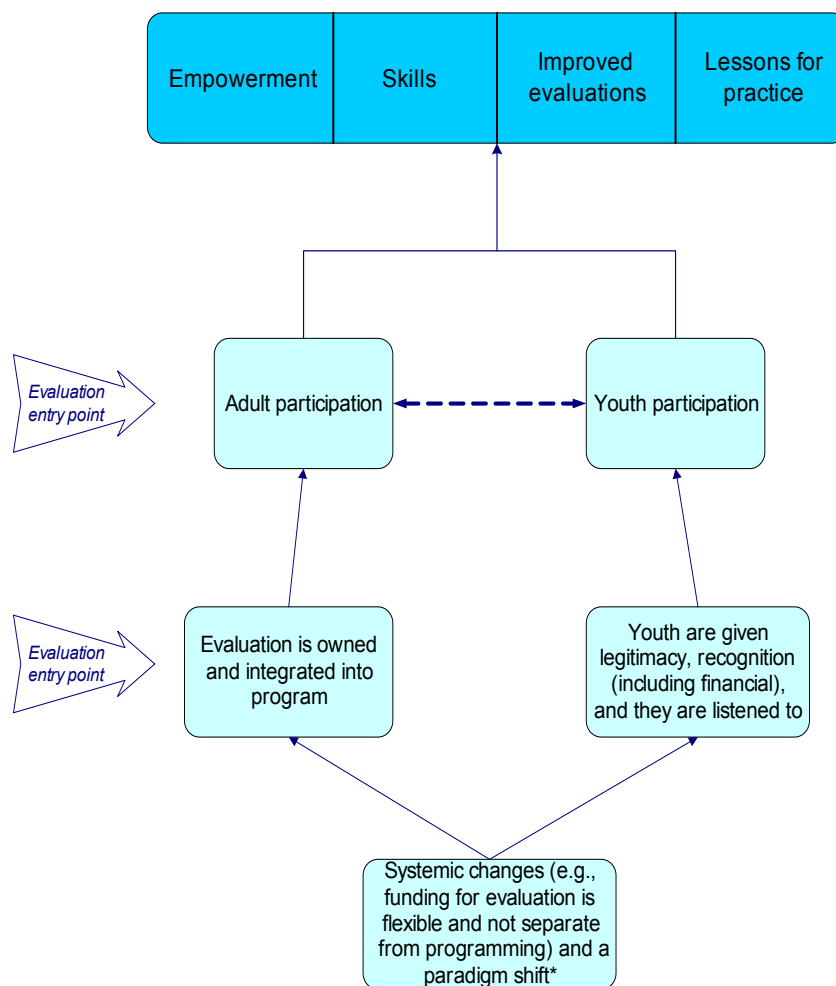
Empowerment

Skills

Improved evaluations

Lessons for practice

Evaluation entry point

Adult participation

Youth participation

Evaluation entry point

Evaluation is owned and integrated into program

Youth are given legitimacy, recognition (including financial), and they are listened to

Systemic changes (e.g., funding for evaluation is flexible and not separate from programming) and a paradigm shift*